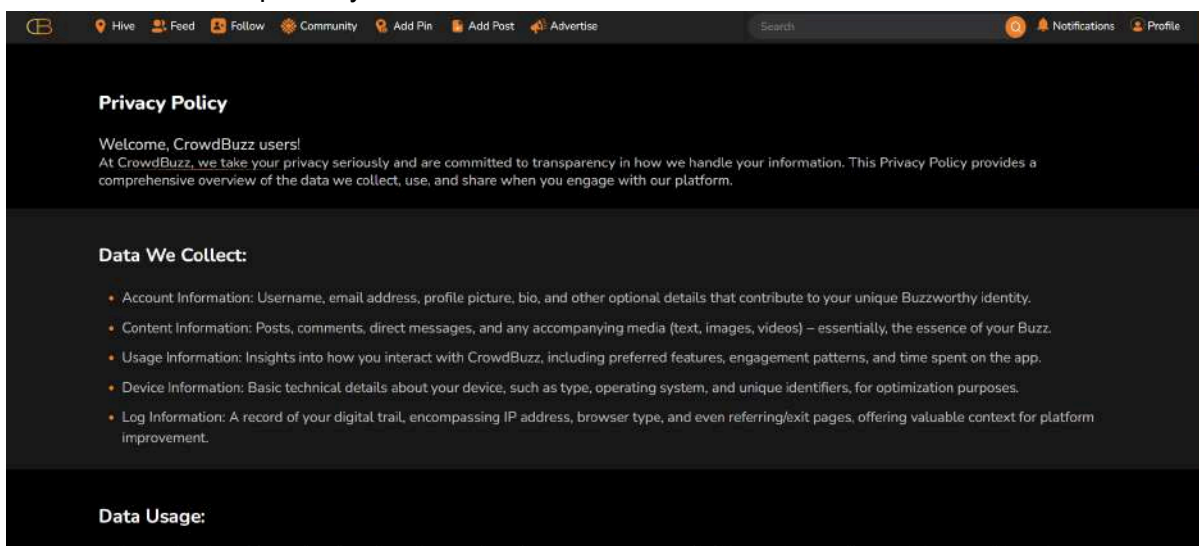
CB Hive Feed Follow Community Add Pin Add Post Advertise Search Notifications Profile

Privacy Policy

Welcome, CrowdBuzz users!
At CrowdBuzz, we take your privacy seriously and are committed to transparency in how we handle your information. This Privacy Policy provides a comprehensive overview of the data we collect, use, and share when you engage with our platform.

Data We Collect:

- Account Information: Username, email address, profile picture, bio, and other optional details that contribute to your unique Buzzworthy identity.
- Content Information: Posts, comments, direct messages, and any accompanying media (text, images, videos) – essentially, the essence of your Buzz.
- Usage Information: Insights into how you interact with CrowdBuzz, including preferred features, engagement patterns, and time spent on the app.
- Device Information: Basic technical details about your device, such as type, operating system, and unique identifiers, for optimization purposes.
- Log Information: A record of your digital trail, encompassing IP address, browser type, and even referring/exit pages, offering valuable context for platform improvement.

Data Usage: